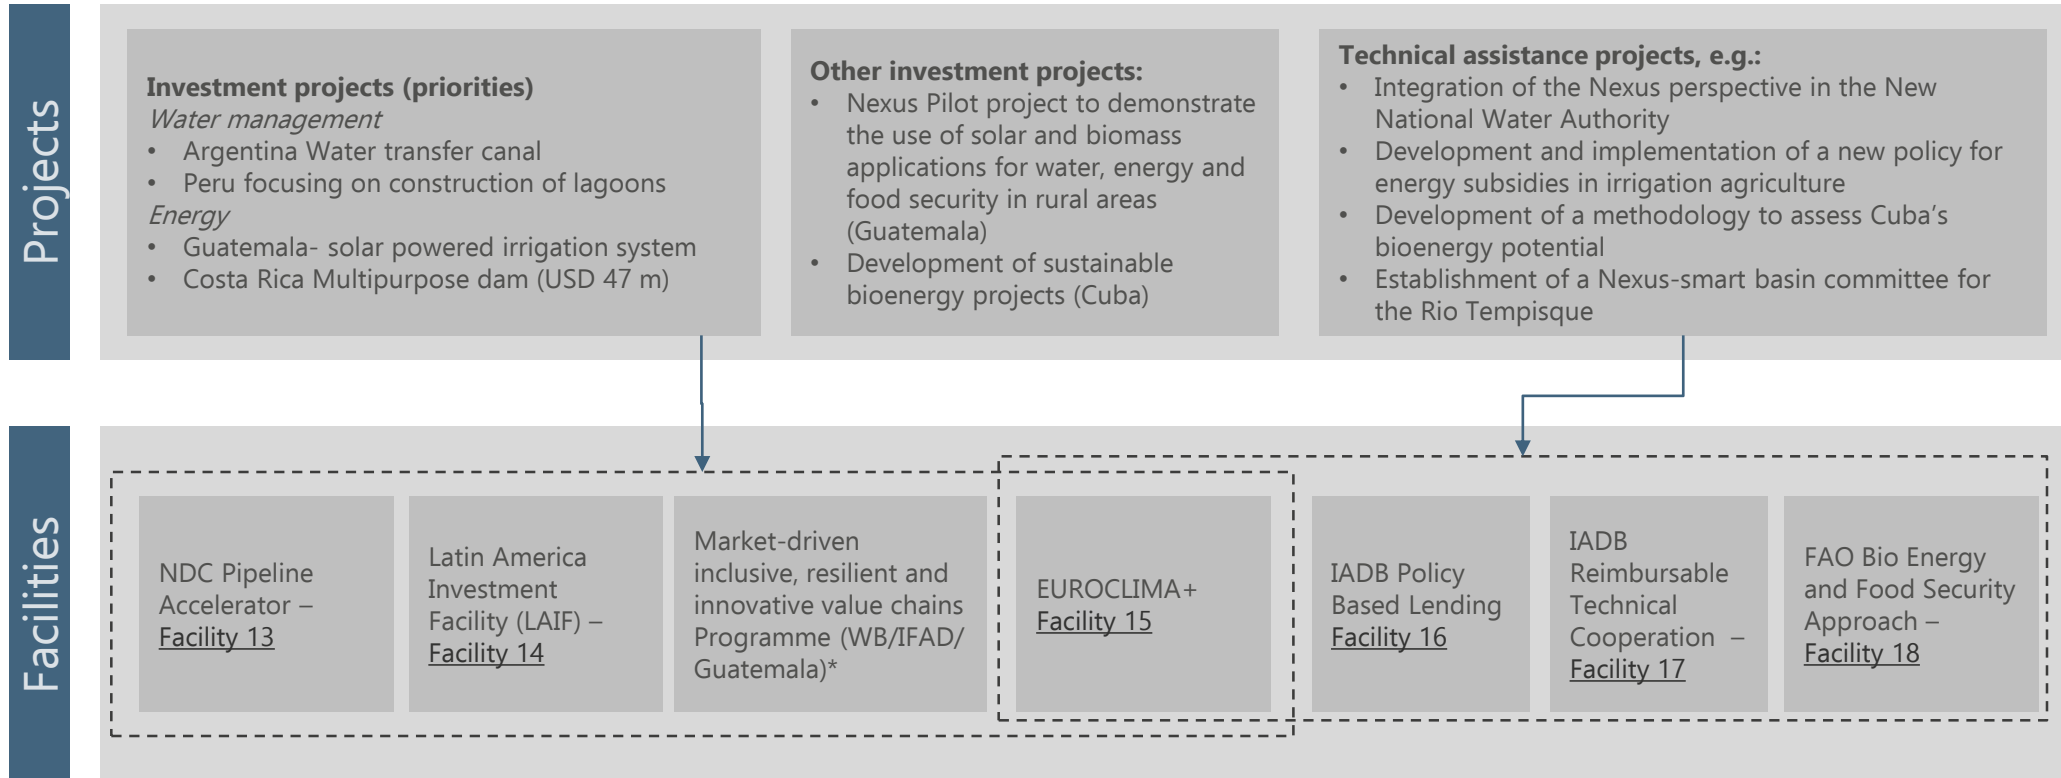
Projects

**Investment projects (priorities)**
*Water management*
- Argentina Water transfer canal
- Peru focusing on construction of lagoons
*Energy*
- Guatemala- solar powered irrigation system
- Costa Rica Multipurpose dam (USD 47 m)

**Other investment projects:**
- Nexus Pilot project to demonstrate the use of solar and biomass applications for water, energy and food security in rural areas (Guatemala)
- Development of sustainable bioenergy projects (Cuba)

**Technical assistance projects, e.g.:**
- Integration of the Nexus perspective in the New National Water Authority
- Development and implementation of a new policy for energy subsidies in irrigation agriculture
- Development of a methodology to assess Cuba's bioenergy potential
- Establishment of a Nexus-smart basin committee for the Rio Tempisque

Facilities

NDC Pipeline Accelerator – Facility 13

Latin America Investment Facility (LAIF) – Facility 14

Market-driven inclusive, resilient and innovative value chains Programme (WB/IFAD/ Guatemala)*

EUROCLIMA+ Facility 15

IADB Policy Based Lending Facility 16

IADB Reimbursable Technical Cooperation – Facility 17

FAO Bio Energy and Food Security Approach – Facility 18